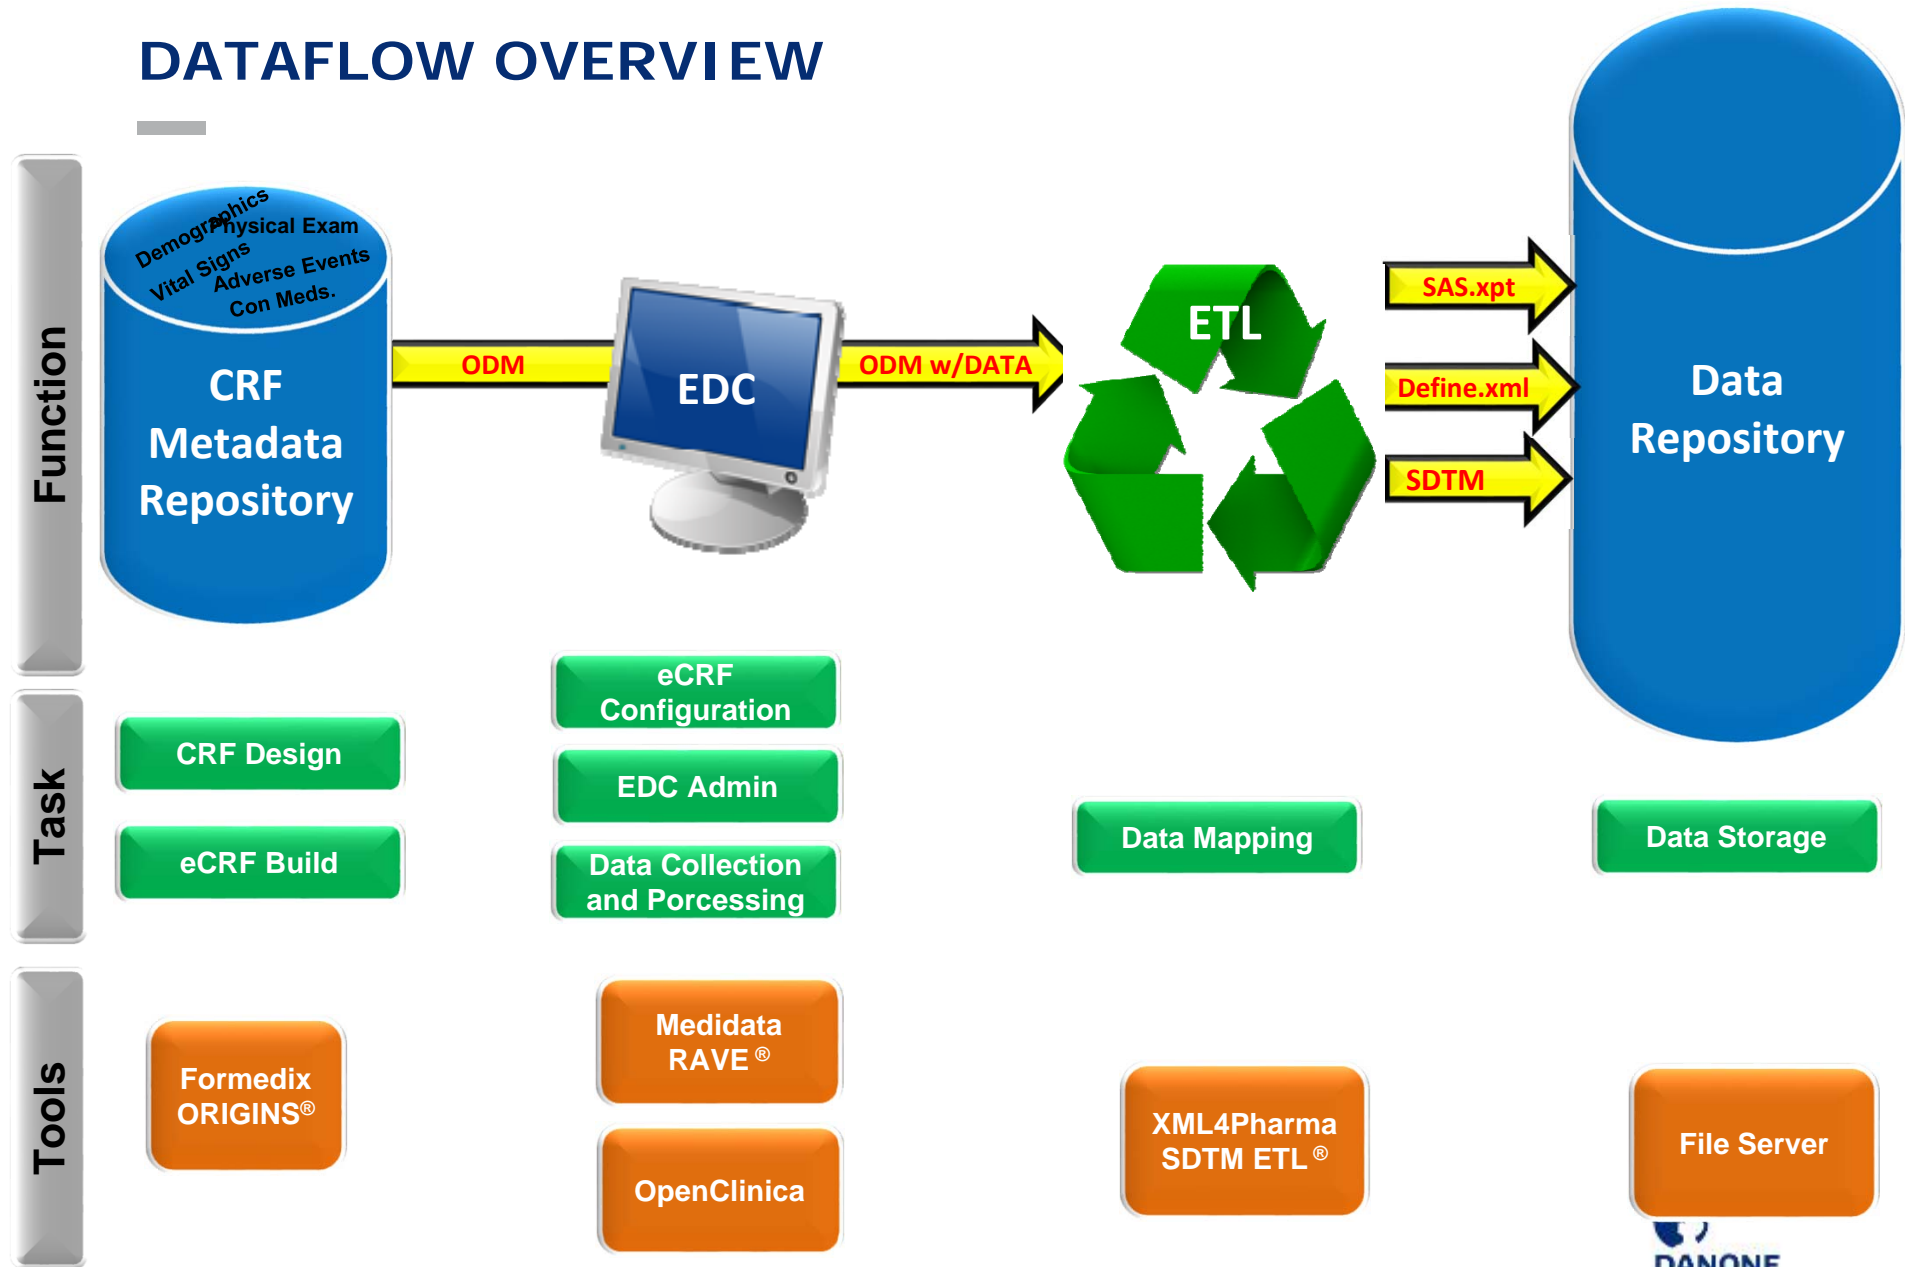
DATAFLOW OVERVIEW

Function

Demographics
Physical Exam
Vital Signs
Adverse Events
Con Meds.

CRF Metadata Repository

ODM

EDC

ODM w/DATA

ETL

SAS.xpt

Define.xml

SDTM

Data Repository

Task

CRF Design

eCRF Build

eCRF Configuration

EDC Admin

Data Collection and Porcessing

Data Mapping

Data Storage

Tools

Formedix ORIGINS®

Medidata RAVE®

OpenClinica

XML4Pharma SDTM ETL®

File Server

DANONE